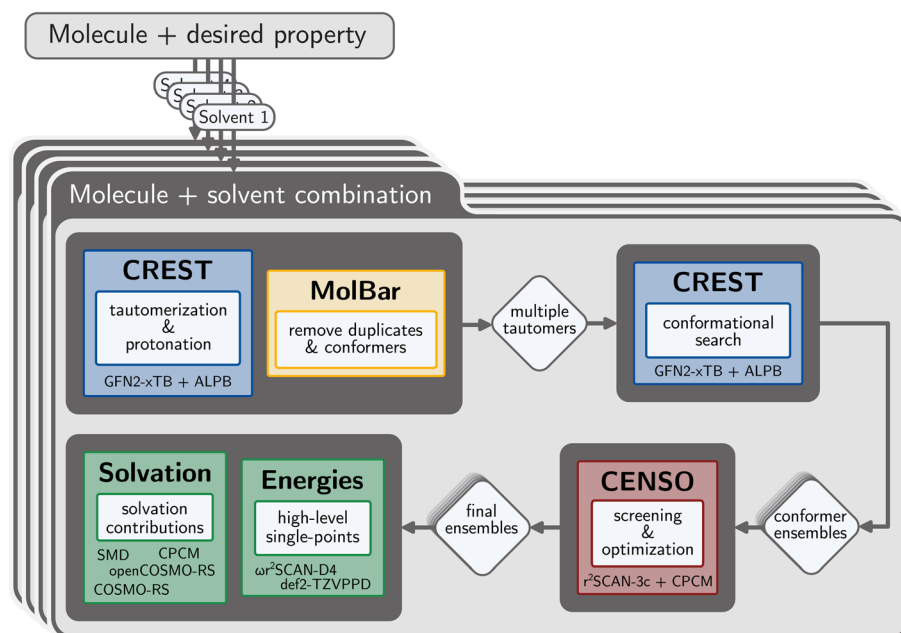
Molecule + desired property

Solvent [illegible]
Solvent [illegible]
Solvent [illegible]
Solvent 1

Molecule + solvent combination

CREST
tautomerization & protonation
GFN2-xTB + ALPB

MolBar
remove duplicates & conformers

multiple tautomers

CREST
conformational search
GFN2-xTB + ALPB

conformer ensembles

CENSO
screening & optimization
$r^2$SCAN-3c + CPCM

final ensembles

Solvation
solvation contributions
SMD CPCM
openCOSMO-RS
COSMO-RS

Energies
high-level single-points
$\omega r^2$SCAN-D4
def2-TZVPPD